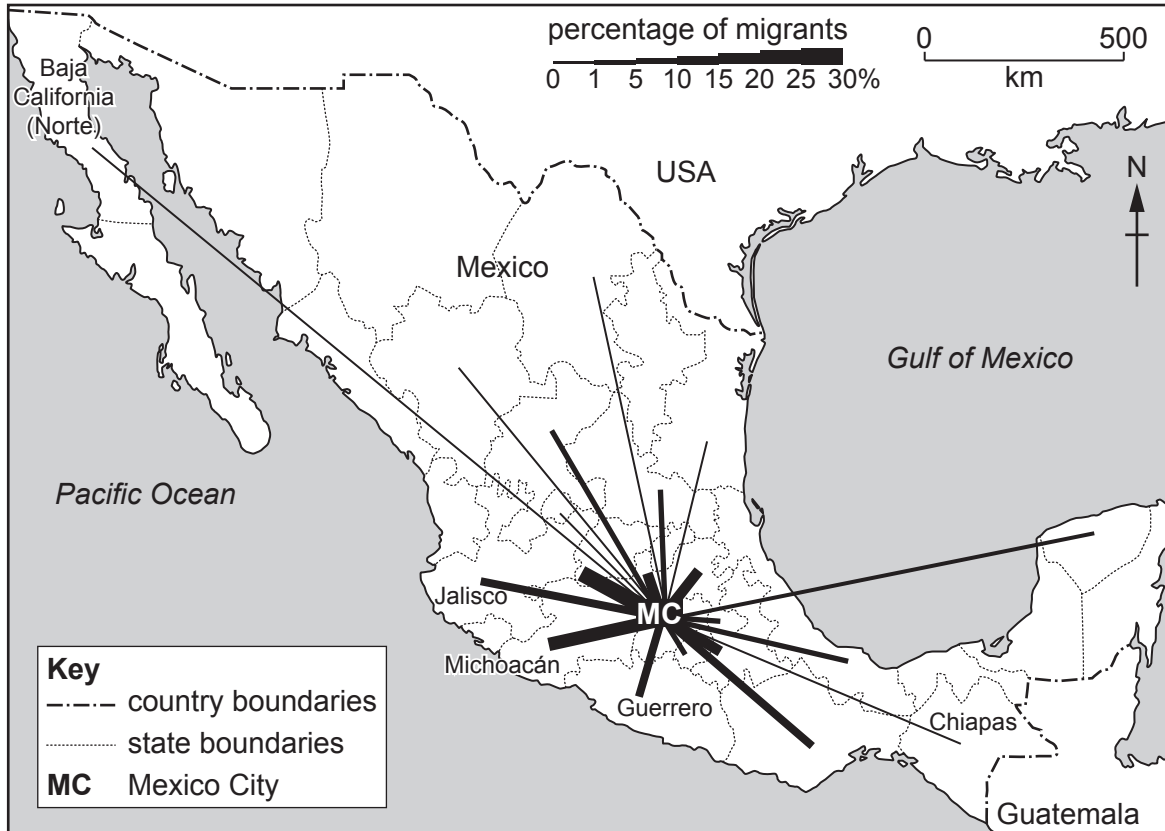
percentage of migrants
0 1 5 10 15 20 25 30%

0 500
km

Baja California (Norte)

USA

N

Mexico

Gulf of Mexico

Pacific Ocean

Jalisco

MC

Michoacán

Guerrero

Chiapas

Guatemala

Key
country boundaries
state boundaries
**MC** Mexico City